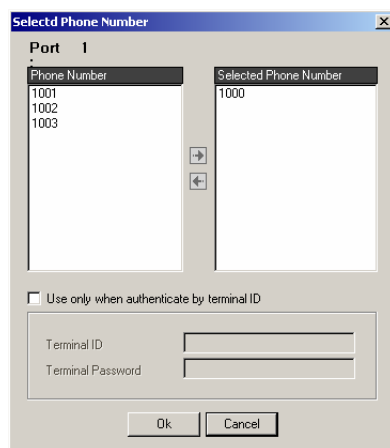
Selectd Phone Number

Port 1

| Phone Number |
|---|
| 1001 |
| 1002 |
| 1003 |

| Selected Phone Number |
|---|
| 1000 |

Use only when authenticate by terminal ID

Terminal ID

Terminal Password

Ok Cancel